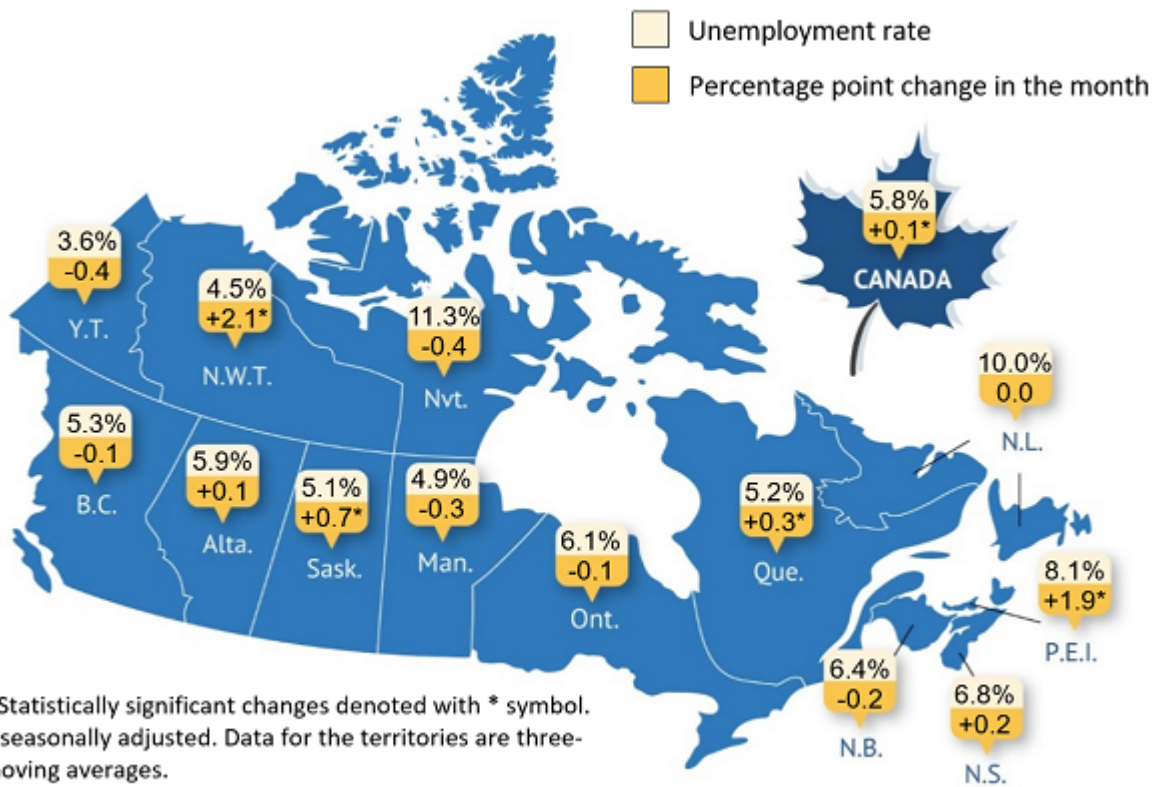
Unemployment rate

Percentage point change in the month

5.8%
+0.1*
CANADA

3.6%
-0.4
Y.T.

4.5%
+2.1*
N.W.T.

11.3%
-0.4
Nvt.

10.0%
0.0
N.L.

5.3%
-0.1
B.C.

5.9%
+0.1
Alta.

5.1%
+0.7*
Sask.

4.9%
-0.3
Man.

6.1%
-0.1
Ont.

5.2%
+0.3*
Que.

8.1%
+1.9*
P.E.I.

6.4%
-0.2
N.B.

6.8%
+0.2
N.S.

Statistically significant changes denoted with * symbol. seasonally adjusted. Data for the territories are three- oving averages.